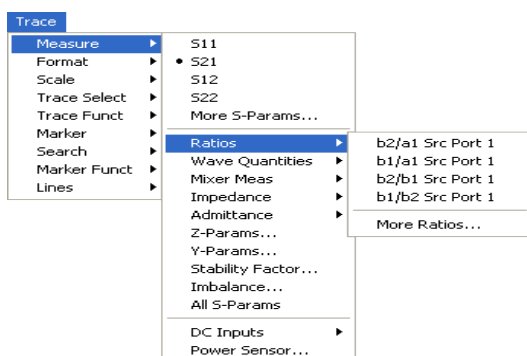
Trace

Measure
Format
Scale
Trace Select
Trace Funct
Marker
Search
Marker Funct
Lines

S11
• S21
S12
S22
More S-Params...

Ratios
Wave Quantities
Mixer Meas
Impedance
Admittance
Z-Params...
Y-Params...
Stability Factor...
Imbalance...
All S-Params

DC Inputs
Power Sensor...

b2/a1 Src Port 1
b1/a1 Src Port 1
b2/b1 Src Port 1
b1/b2 Src Port 1

More Ratios...